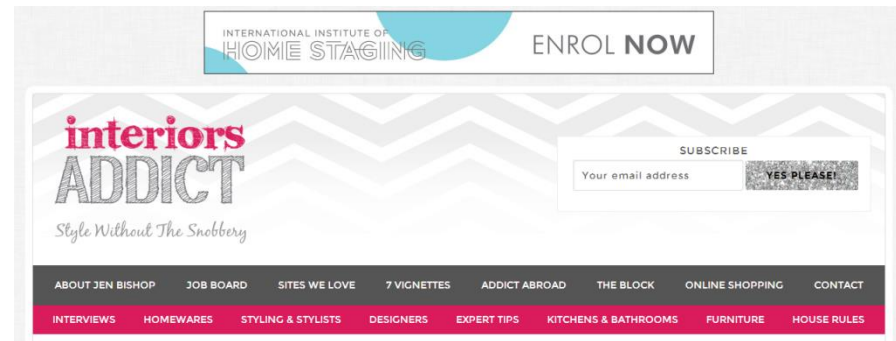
INTERNATIONAL INSTITUTE OF
HOME STAGING
ENROL NOW

interiors
ADDICT
Style Without The Snobbery

SUBSCRIBE
Your email address
YES PLEASE!

ABOUT JEN BISHOP | JOB BOARD | SITES WE LOVE | 7 VIGNETTES | ADDICT ABROAD | THE BLOCK | ONLINE SHOPPING | CONTACT

INTERVIEWS | HOMEWARES | STYLING & STYLISTS | DESIGNERS | EXPERT TIPS | KITCHENS & BATHROOMS | FURNITURE | HOUSE RULES